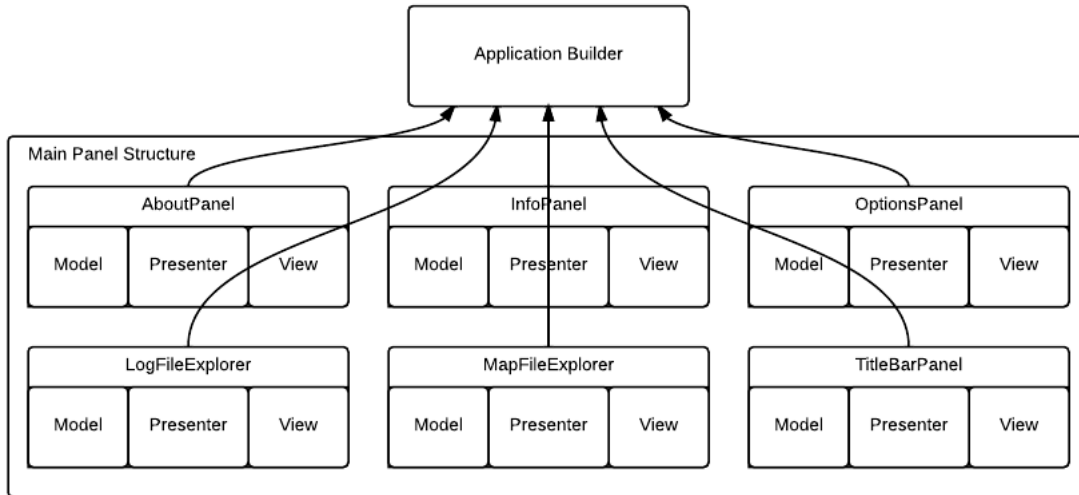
Application Builder

Main Panel Structure

AboutPanel

Model | Presenter | View

InfoPanel

Model | Presenter | View

OptionsPanel

Model | Presenter | View

LogFileExplorer

Model | Presenter | View

MapFileExplorer

Model | Presenter | View

TitleBarPanel

Model | Presenter | View